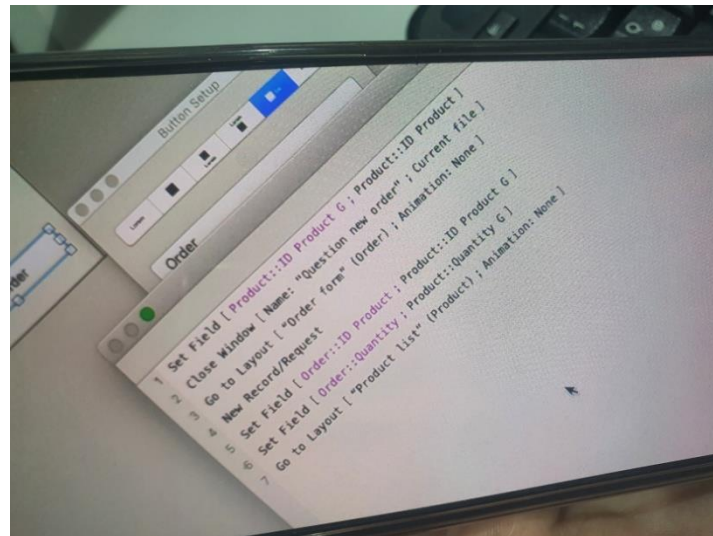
Button Setup

Label

Label

Label

Order

rder

1 Set Field [ Product::ID Product G ; Product::ID Product ]
2 Close Window [ Name: "Question new order" ; Current file ]
3 Go to Layout [ "Order form" (Order) ; Animation: None ]
4 New Record/Request
5 Set Field [ Order::ID Product ; Product::ID Product G ]
6 Set Field [ Order::Quantity ; Product::Quantity G ]
7 Go to Layout [ "Product list" (Product) ; Animation: None ]